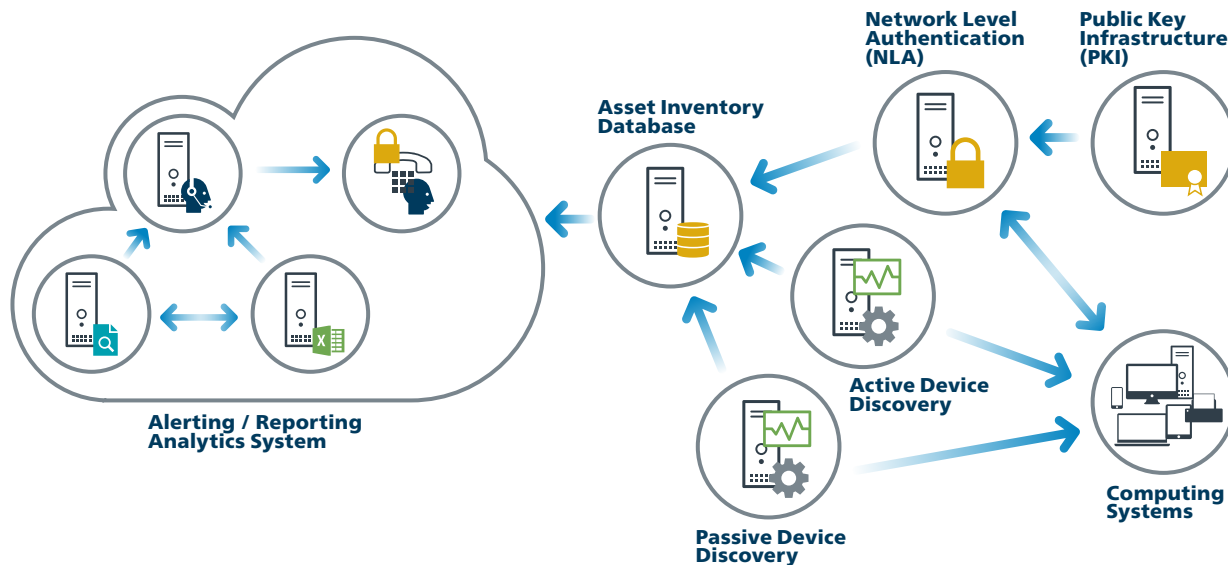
Network Level Authentication (NLA)

Public Key Infrastructure (PKI)

Asset Inventory Database

Active Device Discovery

Alerting / Reporting Analytics System

Computing Systems

Passive Device Discovery